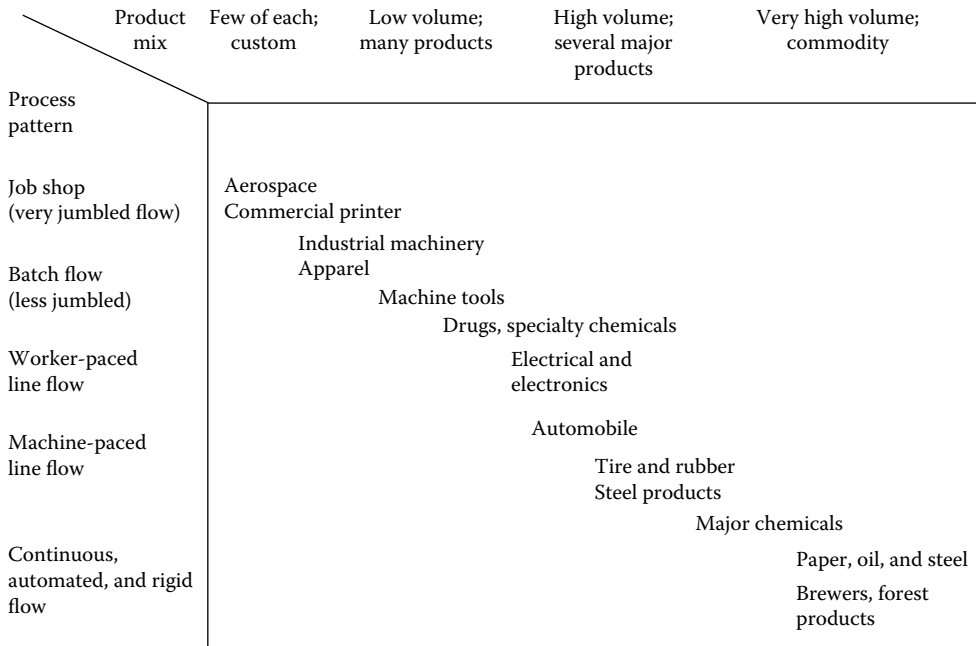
Product mix

Few of each; custom

Low volume; many products

High volume; several major products

Very high volume; commodity

Process pattern

Job shop (very jumbled flow)

Batch flow (less jumbled)

Worker-paced line flow

Machine-paced line flow

Continuous, automated, and rigid flow

Aerospace

Commercial printer

Industrial machinery

Apparel

Machine tools

Drugs, specialty chemicals

Electrical and electronics

Automobile

Tire and rubber

Steel products

Major chemicals

Paper, oil, and steel

Brewers, forest products